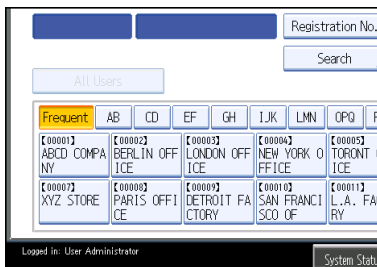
Registration No.

Search

All Users

Frequent | AB | CD | EF | GH | IJK | LMN | OPQ

【00001】 ABCD COMPANY
【00002】 BERLIN OFFICE
【00003】 LONDON OFFICE
【00004】 NEW YORK OFFICE
【00005】 TORONT ICE

【00007】 XYZ STORE
【00008】 PARIS OFFICE
【00009】 DETROIT FACTORY
【00010】 SAN FRANCISCO OF
【00011】 L.A. FA RY

Logged in: User Administrator

System Statu